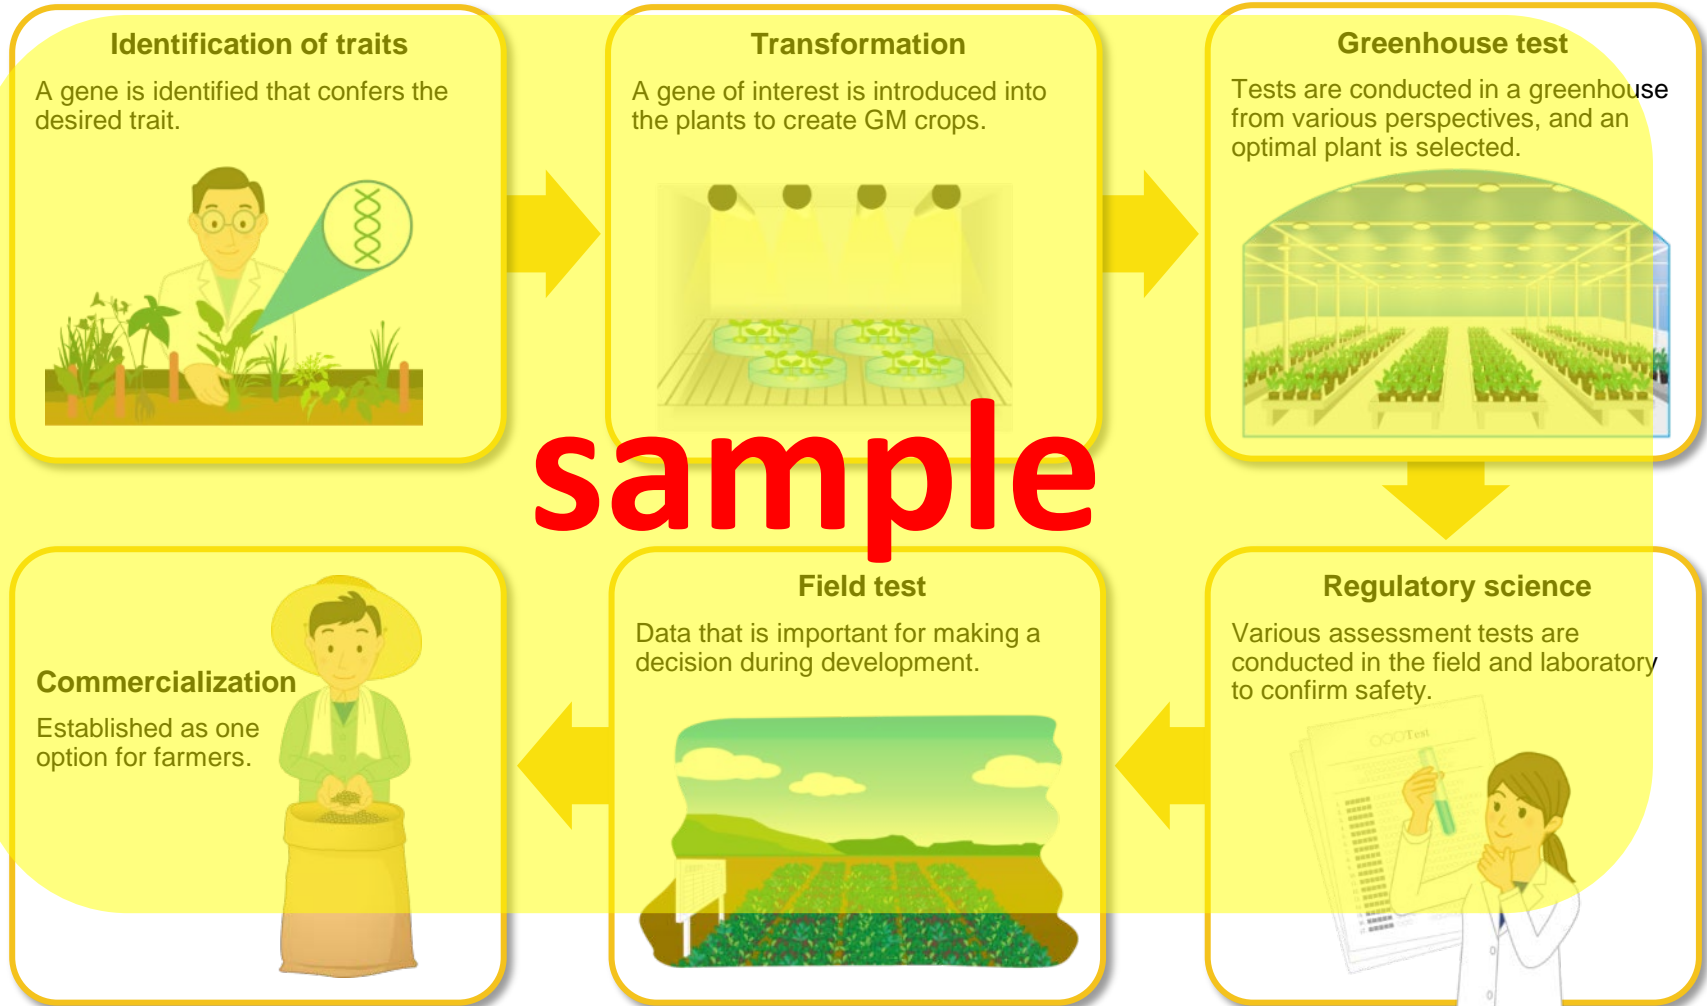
Identification of traits

A gene is identified that confers the desired trait.

Transformation

A gene of interest is introduced into the plants to create GM crops.

Greenhouse test

Tests are conducted in a greenhouse from various perspectives, and an optimal plant is selected.

sample

Commercialization

Established as one option for farmers.

Field test

Data that is important for making a decision during development.

Regulatory science

Various assessment tests are conducted in the field and laboratory to confirm safety.

OOOText